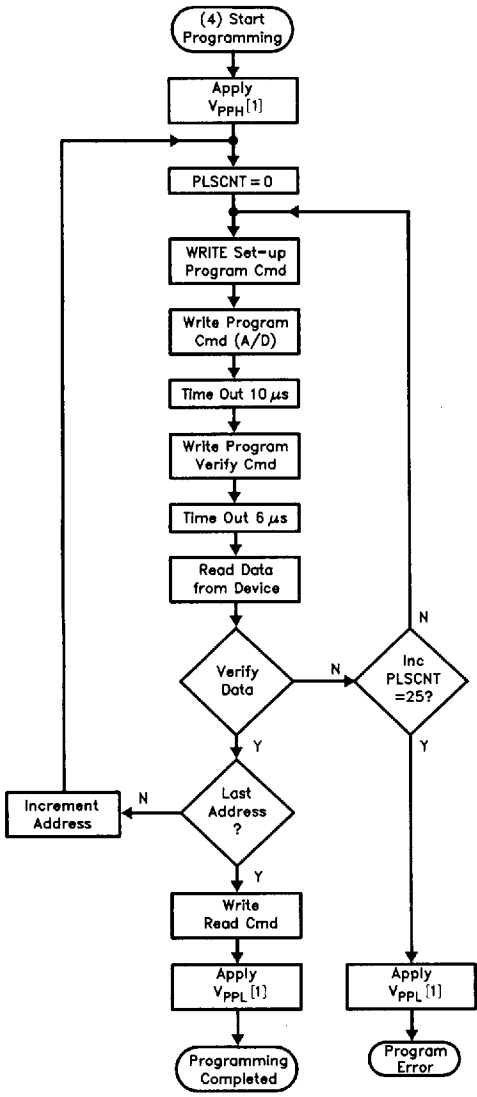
(4) Start Programming

Apply $V_{PPH}$[1]

PLSCNT = 0

WRITE Set-up Program Cmd

Write Program Cmd (A/D)

Time Out 10 $\mu s$

Write Program Verify Cmd

Time Out 6 $\mu s$

Read Data from Device

Verify Data

N

Inc PLSCNT =25?

N

Y

Y

Increment Address

N

Last Address ?

Y

Write Read Cmd

Apply $V_{PPL}$[1]

Programming Completed

Apply $V_{PPL}$[1]

Program Error